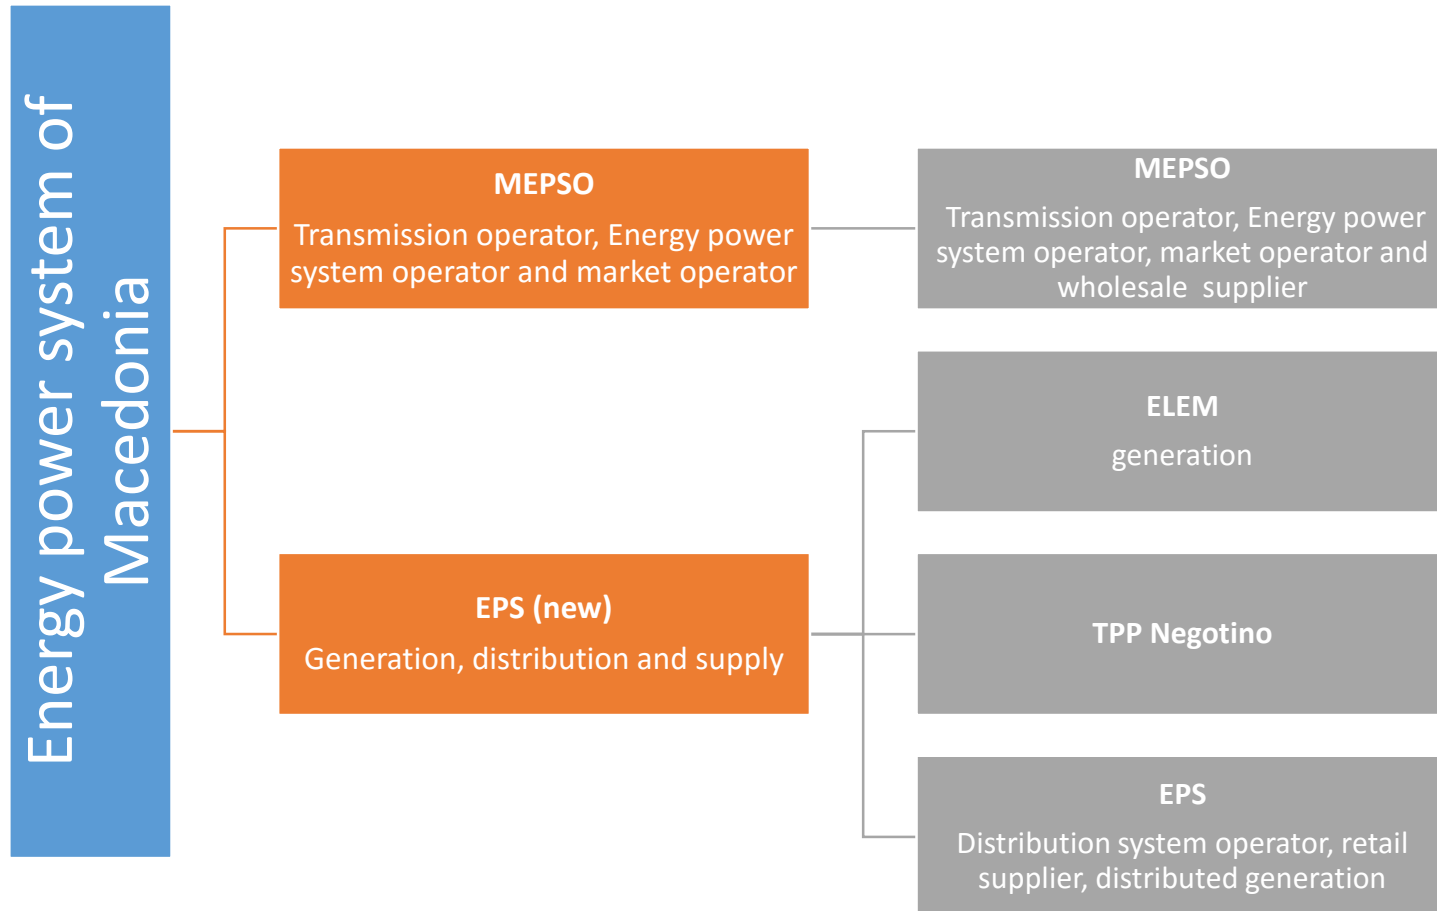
Energy power system of Macedonia

MEPSO

Transmission operator, Energy power system operator and market operator

EPS (new)

Generation, distribution and supply

MEPSO

Transmission operator, Energy power system operator, market operator and wholesale supplier

ELEM

generation

TPP Negotino

EPS

Distribution system operator, retail supplier, distributed generation